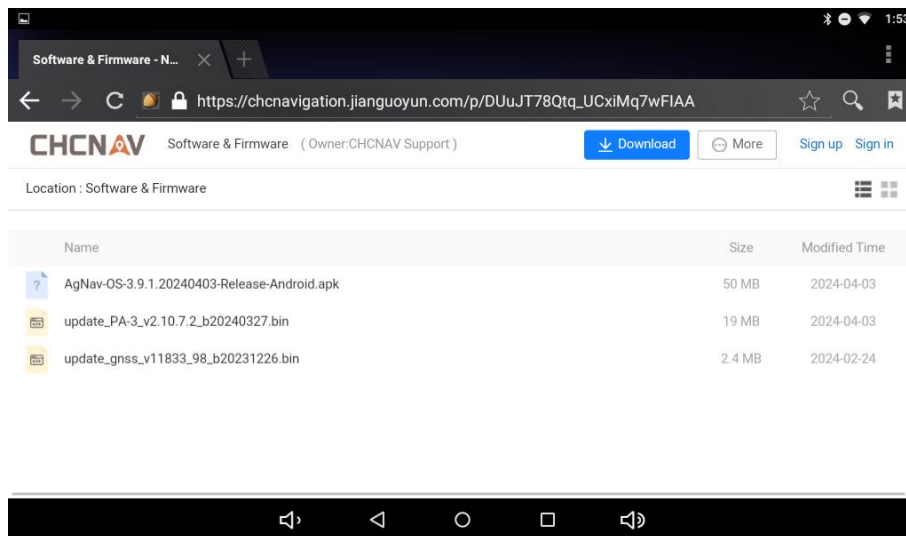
1:53

Software & Firmware - N...

https://chcnavigation.jianguoyun.com/p/DUuJT78Qtq_UCxiMq7wFIAA

CHCNAV Software & Firmware (Owner:CHCNAV Support)

Download More Sign up Sign in

Location : Software & Firmware

| Name | Size | Modified Time |
|---|---|---|
| AgNav-OS-3.9.1.20240403-Release-Android.apk | 50 MB | 2024-04-03 |
| update_PA-3_v2.10.7.2_b20240327.bin | 19 MB | 2024-04-03 |
| update_gnss_v11833_98_b20231226.bin | 2.4 MB | 2024-02-24 |